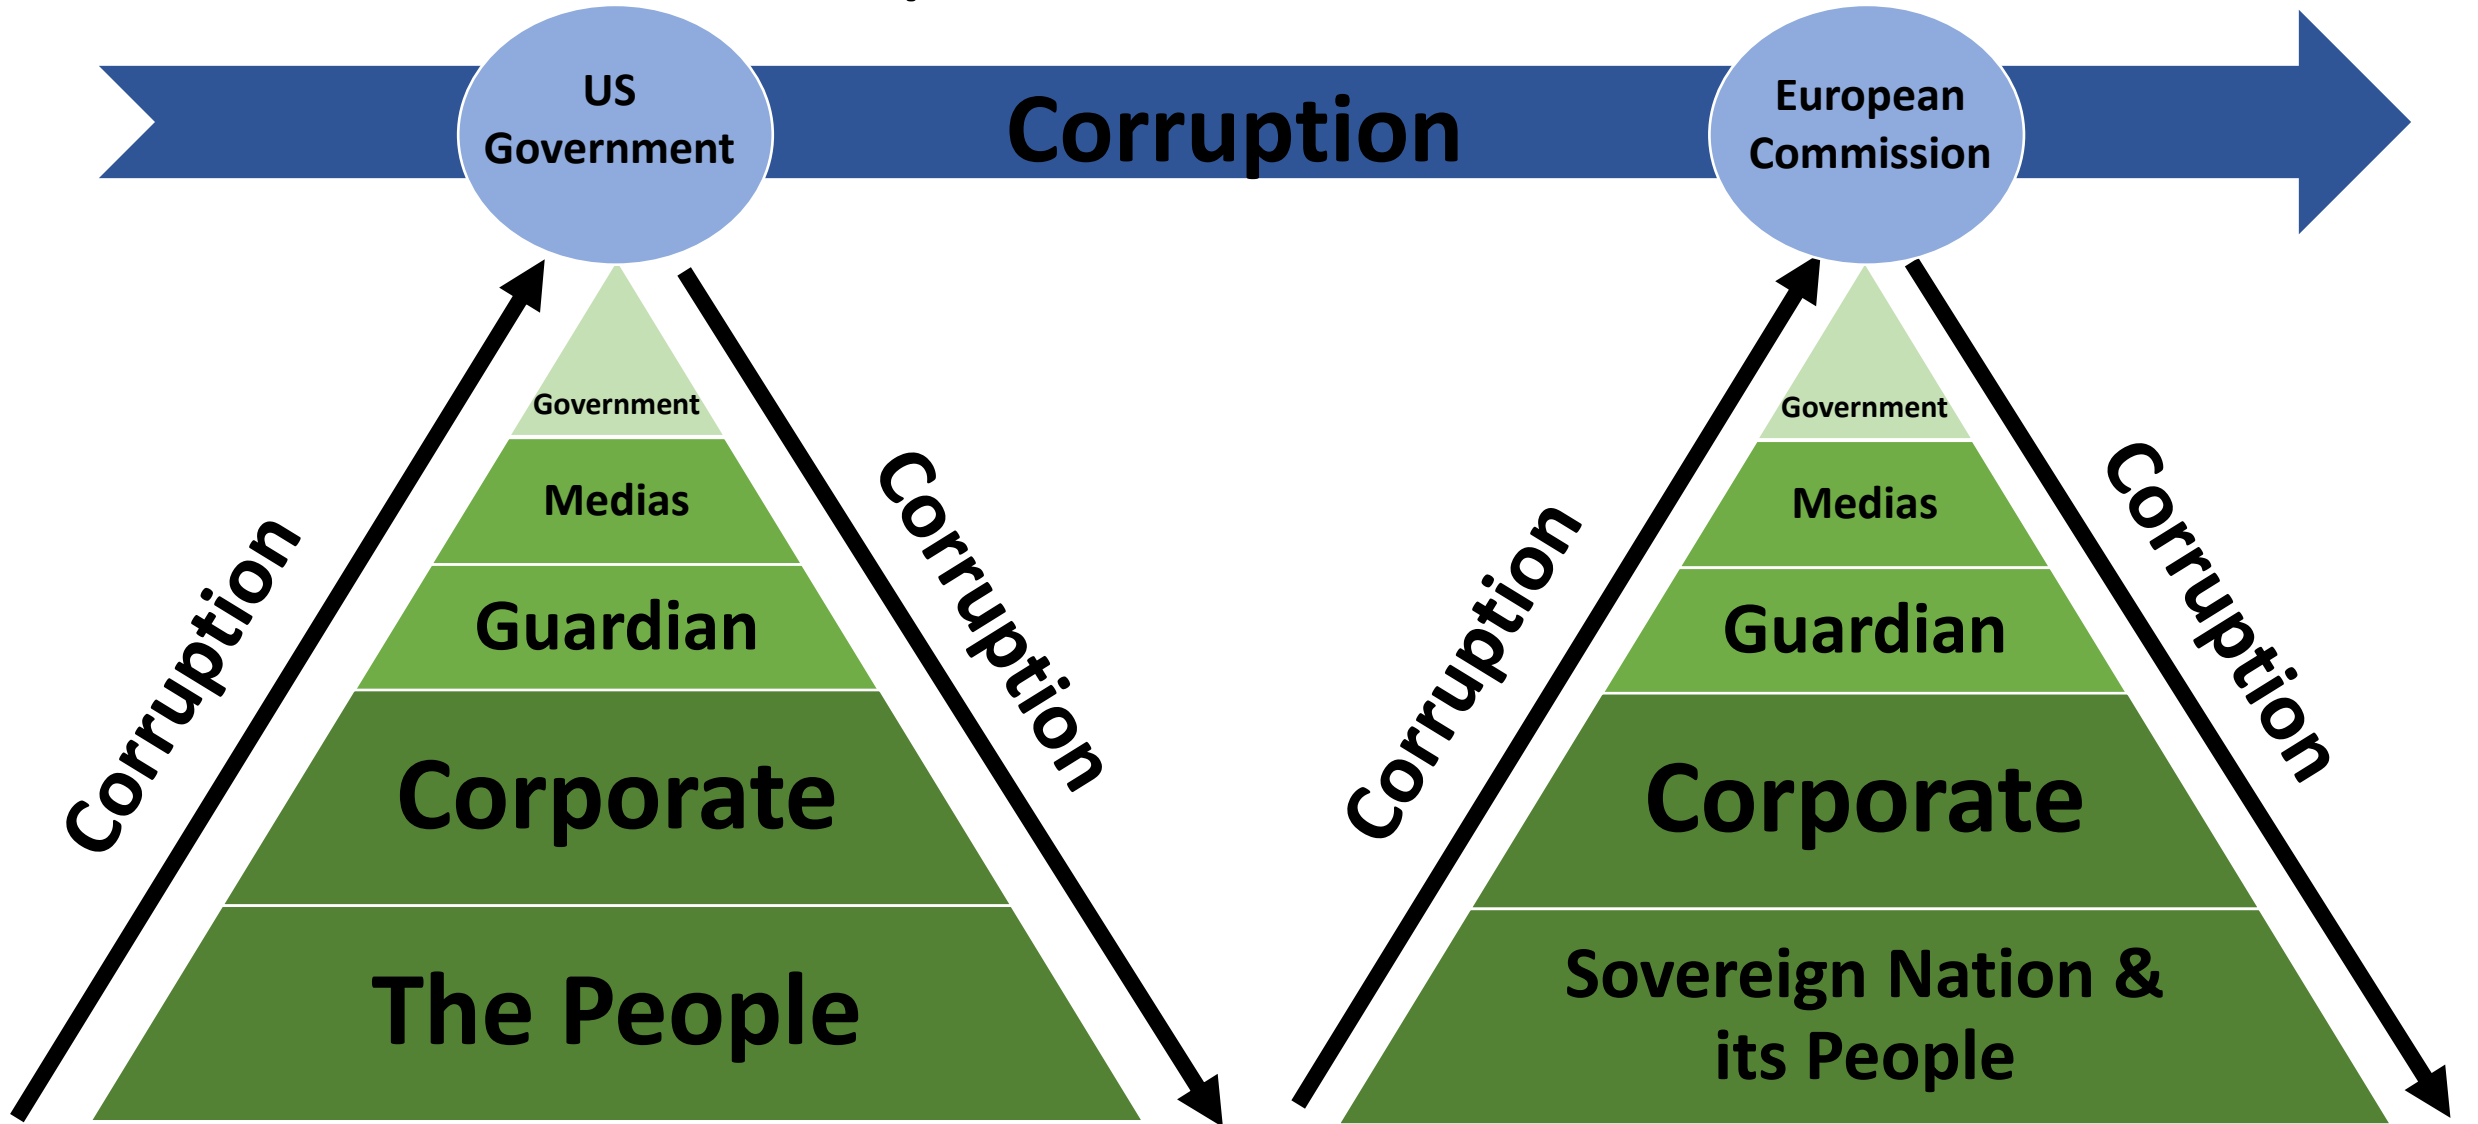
US Government

Corruption

European Commission

Corruption

Government
Medias
Guardian
Corporate
The People

Corruption

Corruption

Government
Medias
Guardian
Corporate
Sovereign Nation & its People

Corruption